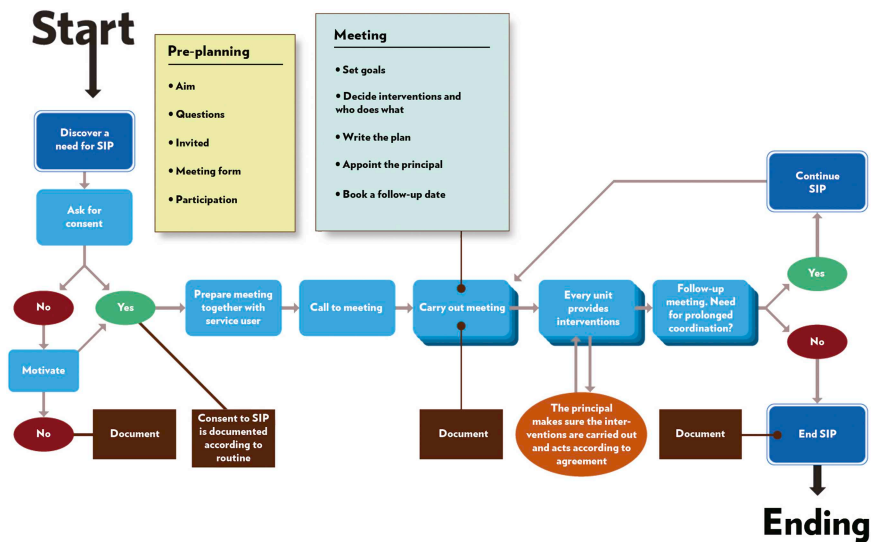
Start

Discover a need for SIP

Ask for consent

No

Yes

Motivate

No

Document

Consent to SIP is documented according to routine

Pre-planning

• Aim

• Questions

• Invited

• Meeting form

• Participation

Prepare meeting together with service user

Call to meeting

Meeting

• Set goals

• Decide interventions and who does what

• Write the plan

• Appoint the principal

• Book a follow-up date

Carry out meeting

Document

Every unit provides interventions

The principal makes sure the interventions are carried out and acts according to agreement

Follow-up meeting. Need for prolonged coordination?

Yes

Continue SIP

No

Document

End SIP

Ending